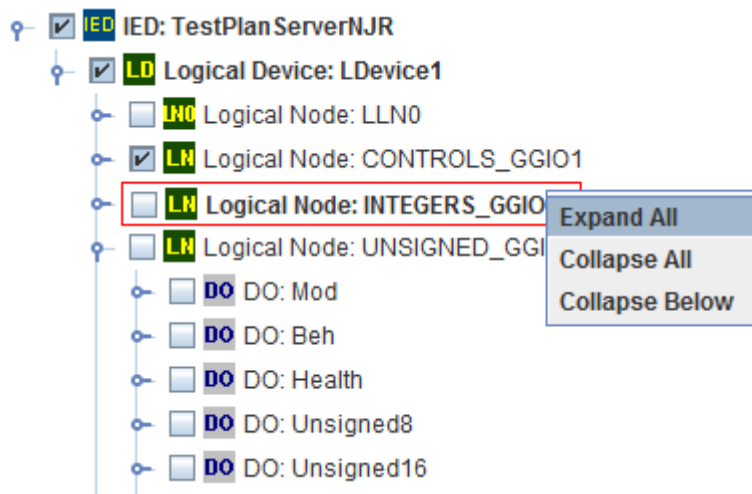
IED IED: TestPlanServerNJR
LD Logical Device: LDevice1
LN0 Logical Node: LLN0
LN Logical Node: CONTROLS_GGIO1
LN Logical Node: INTEGERS_GGIO
LN Logical Node: UNSIGNED_GGI
Expand All
Collapse All
Collapse Below
DO DO: Mod
DO DO: Beh
DO DO: Health
DO DO: Unsigned8
DO DO: Unsigned16